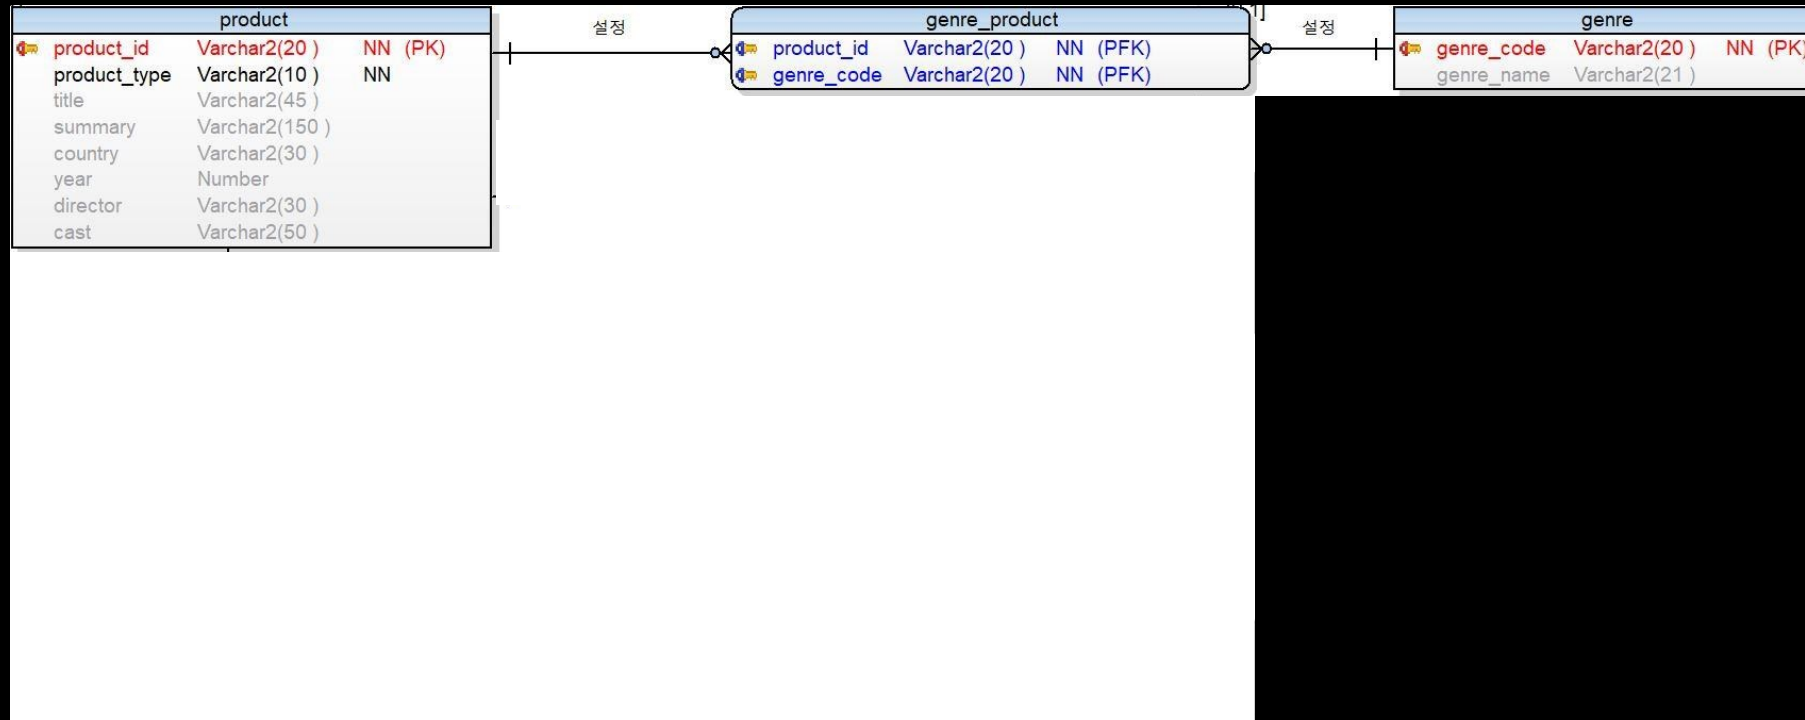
product

| | | |
|---|---|---|
| product_id | Varchar2(20 ) | NN (PK) |
| product_type | Varchar2(10 ) | NN |
| title | Varchar2(45 ) | |
| summary | Varchar2(150 ) | |
| country | Varchar2(30 ) | |
| year | Number | |
| director | Varchar2(30 ) | |
| cast | Varchar2(50 ) | |

설정

genre_product

| | | |
|---|---|---|
| product_id | Varchar2(20 ) | NN (PFK) |
| genre_code | Varchar2(20 ) | NN (PFK) |

설정

genre

| | | |
|---|---|---|
| genre_code | Varchar2(20 ) | NN (PK |
| genre_name | Varchar2(21 ) | |